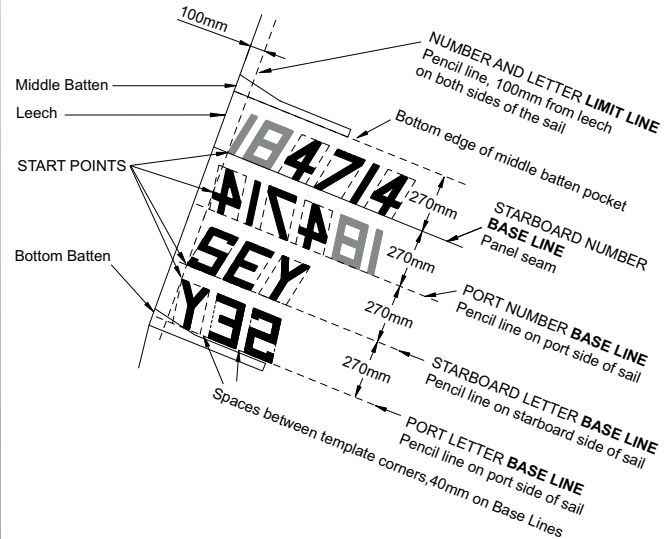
100mm

Middle Batten

Leech

START POINTS

Bottom Batten

NUMBER AND LETTER **LIMIT LINE**
Pencil line, 100mm from leech on both sides of the sail

Bottom edge of middle batten pocket

18 4714

4174 81

SEY

Y32

270mm

270mm

270mm

270mm

STARBOARD NUMBER **BASE LINE**
Panel seam

PORT NUMBER **BASE LINE**
Pencil line on port side of sail

STARBOARD LETTER **BASE LINE**
Pencil line on starboard side of sail

PORT LETTER **BASE LINE**
Pencil line on port side of sail

Spaces between template corners,40mm on Base Lines